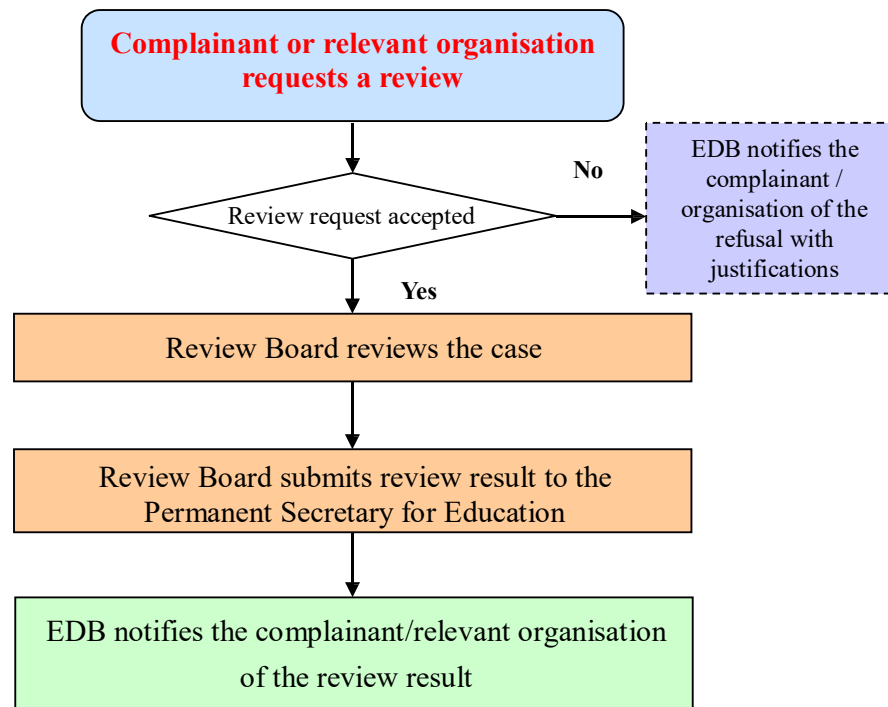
Complainant or relevant organisation requests a review

Review request accepted

No

EDB notifies the complainant / organisation of the refusal with justifications

Yes

Review Board reviews the case

Review Board submits review result to the Permanent Secretary for Education

EDB notifies the complainant/relevant organisation of the review result